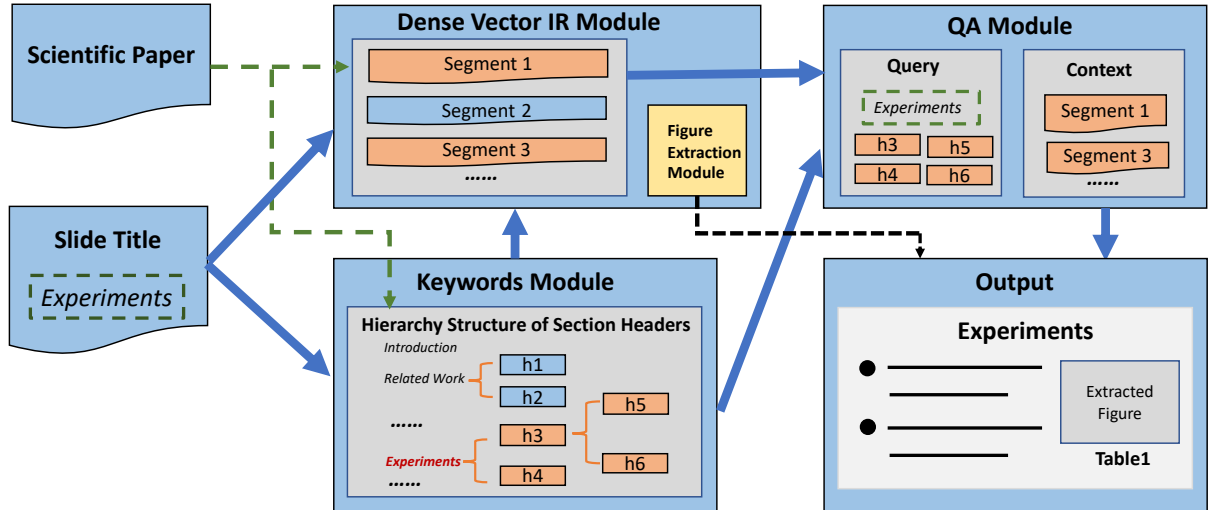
Scientific Paper

Slide Title

Experiments

Dense Vector IR Module

Segment 1

Segment 2

Segment 3

......

Figure Extraction Module

Keywords Module

Hierarchy Structure of Section Headers

Introduction

Related Work

h1

h2

......

h3

h5

Experiments

h4

h6

......

QA Module

Query

Experiments

h3

h5

h4

h6

Context

Segment 1

Segment 3

......

Output

Experiments

Extracted Figure

Table1